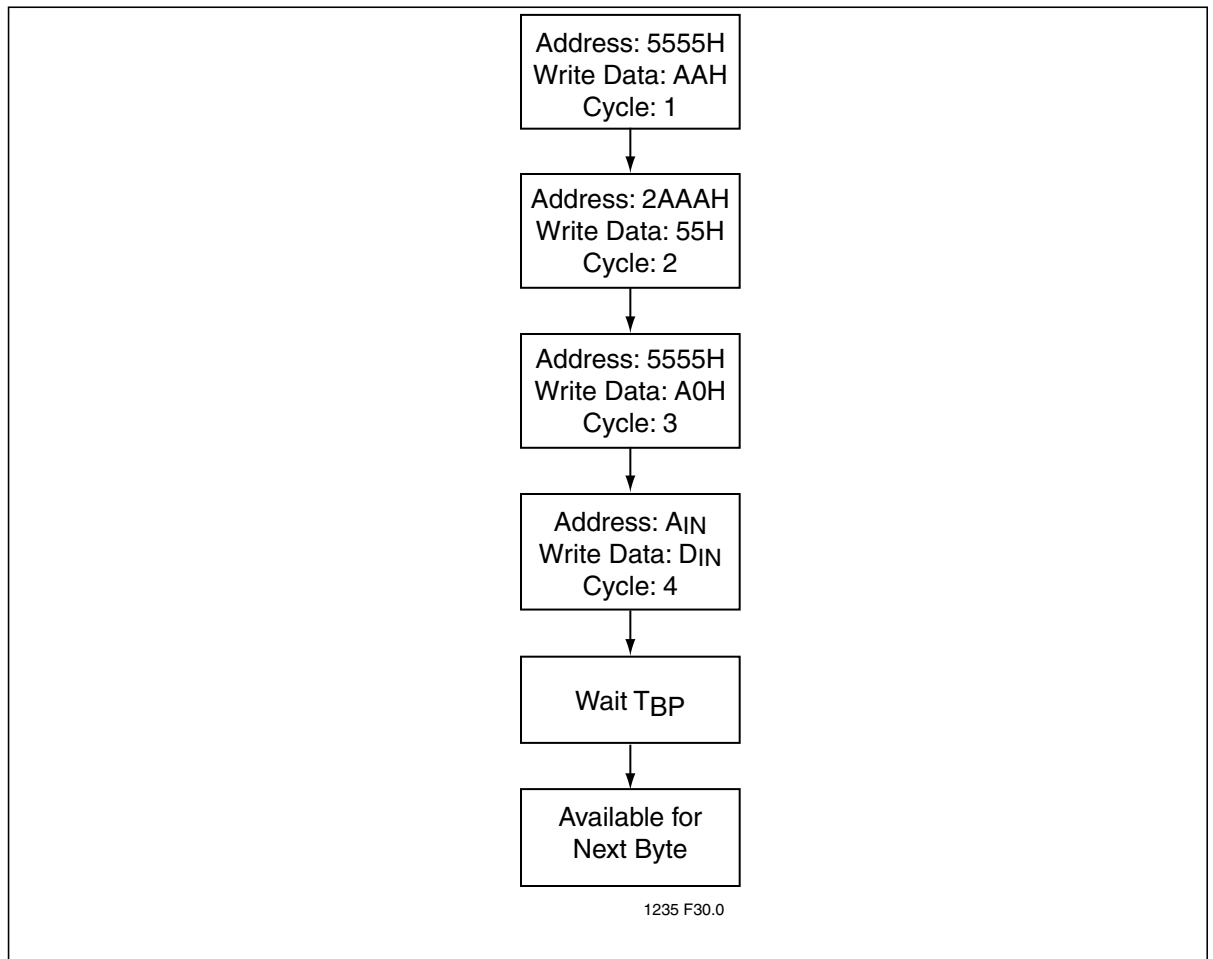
Address: 5555H
Write Data: AAH
Cycle: 1

Address: 2AAAH
Write Data: 55H
Cycle: 2

Address: 5555H
Write Data: A0H
Cycle: 3

Address: $A_{IN}$
Write Data: $D_{IN}$
Cycle: 4

Wait $T_{BP}$

Available for Next Byte

1235 F30.0